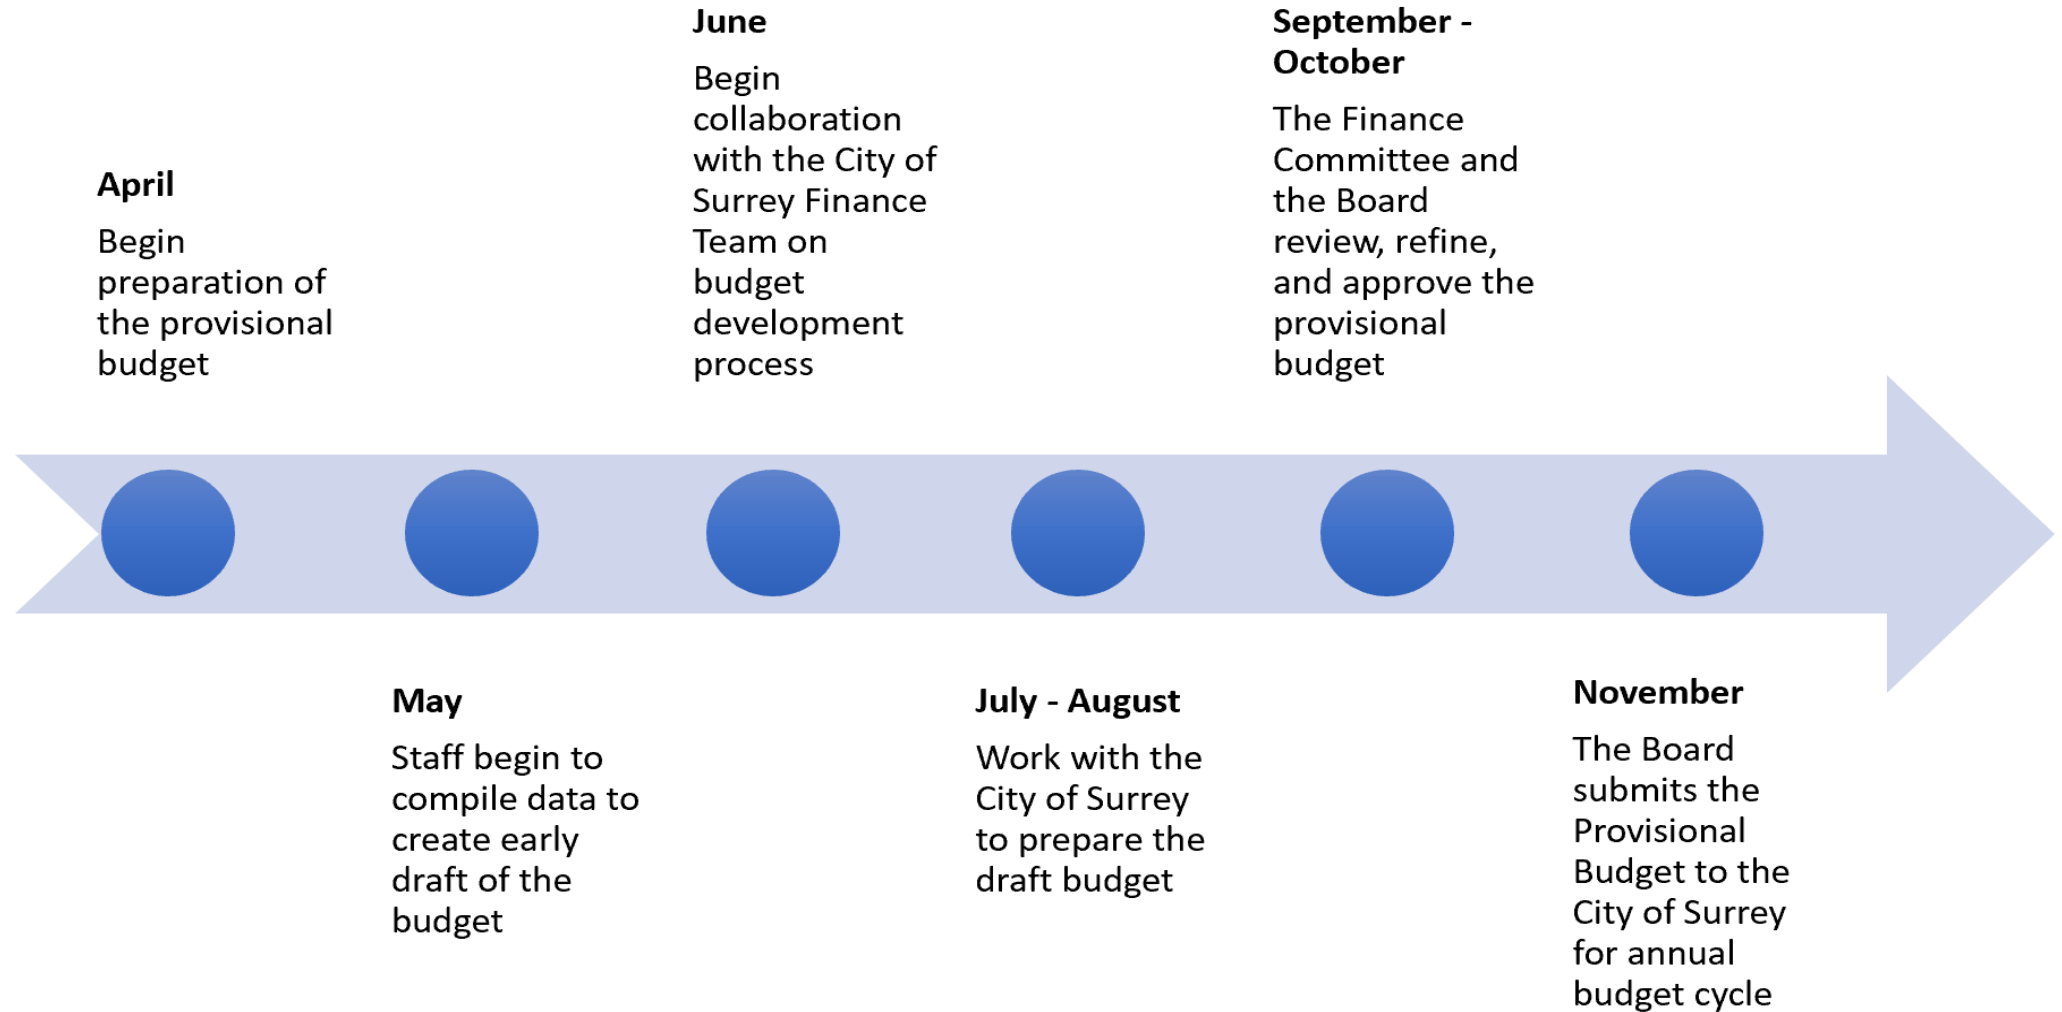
April

Begin preparation of the provisional budget

May

Staff begin to compile data to create early draft of the budget

June

Begin collaboration with the City of Surrey Finance Team on budget development process

July - August

Work with the City of Surrey to prepare the draft budget

September - October

The Finance Committee and the Board review, refine, and approve the provisional budget

November

The Board submits the Provisional Budget to the City of Surrey for annual budget cycle